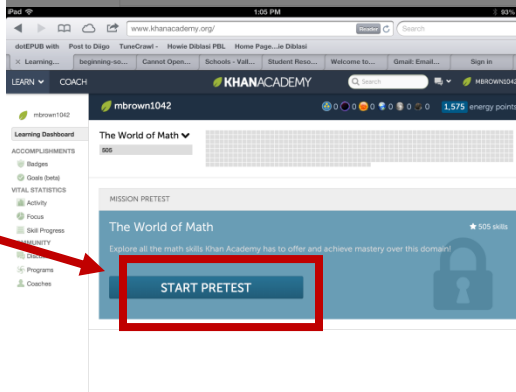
iPad 1:05 PM 93%

www.khanacademy.org/ Reader Search

dotEPUB with Post to Diigo TuneCrawl - Howie Diblasi PBL Home Page...ie Diblasi

Learning... beginning-so... Cannot Open... Schools - Vall... Student Reso... Welcome to... Gmail: Email... Sign in

LEARN COACH KHANACADEMY Search MBROWN1042

mbrown1042

Learning Dashboard

ACCOMPLISHMENTS

Badges

Goals (beta)

VITAL STATISTICS

Activity

Focus

Skill Progress

COMMUNITY

Discu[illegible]

Programs

Coaches

mbrown1042

0 0 0 0 0 0 1,575 energy points

The World of Math

505

MISSION PRETEST

The World of Math

505 skills

Explore all the math skills Khan Academy has to offer and achieve mastery over this domain!

START PRETEST